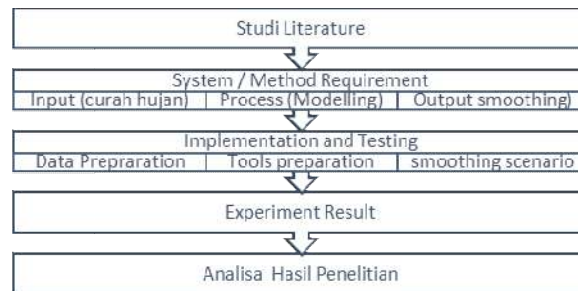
Studi Literature

System / Method Requirement

Input (curah hujan) | Process (Modelling) | Output smoothing)

Implementation and Testing

Data Prepraration | Tools preparation | smoothing scenario

Experiment Result

Analisa Hasil Penelitian